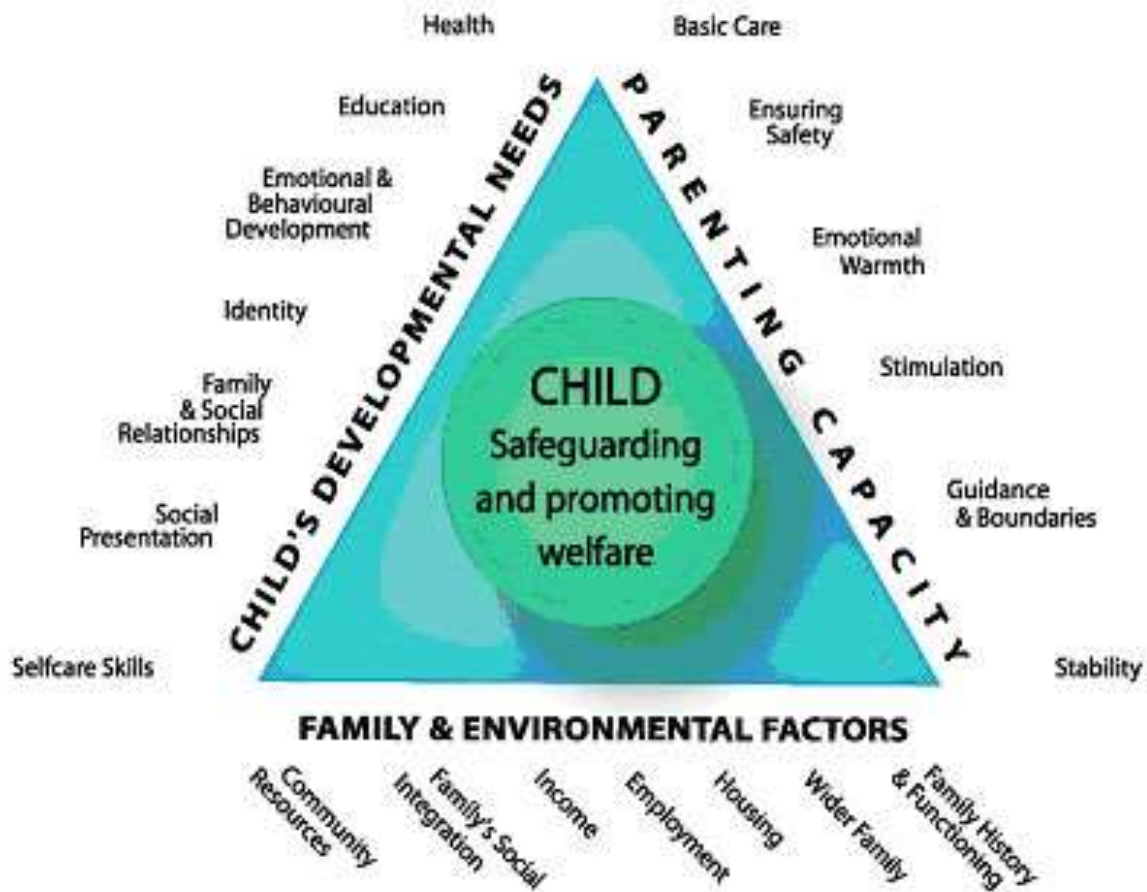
Health

Education

Emotional & Behavioural Development

Identity

Family & Social Relationships

Social Presentation

Selfcare Skills

CHILD'S DEVELOPMENTAL NEEDS

Basic Care

Ensuring Safety

Emotional Warmth

Stimulation

Guidance & Boundaries

Stability

PARENTING CAPACITY

CHILD
Safeguarding and promoting welfare

FAMILY & ENVIRONMENTAL FACTORS

Community Resources

Family's Social Integration

Income

Employment

Housing

Wider Family

Family History & Functioning